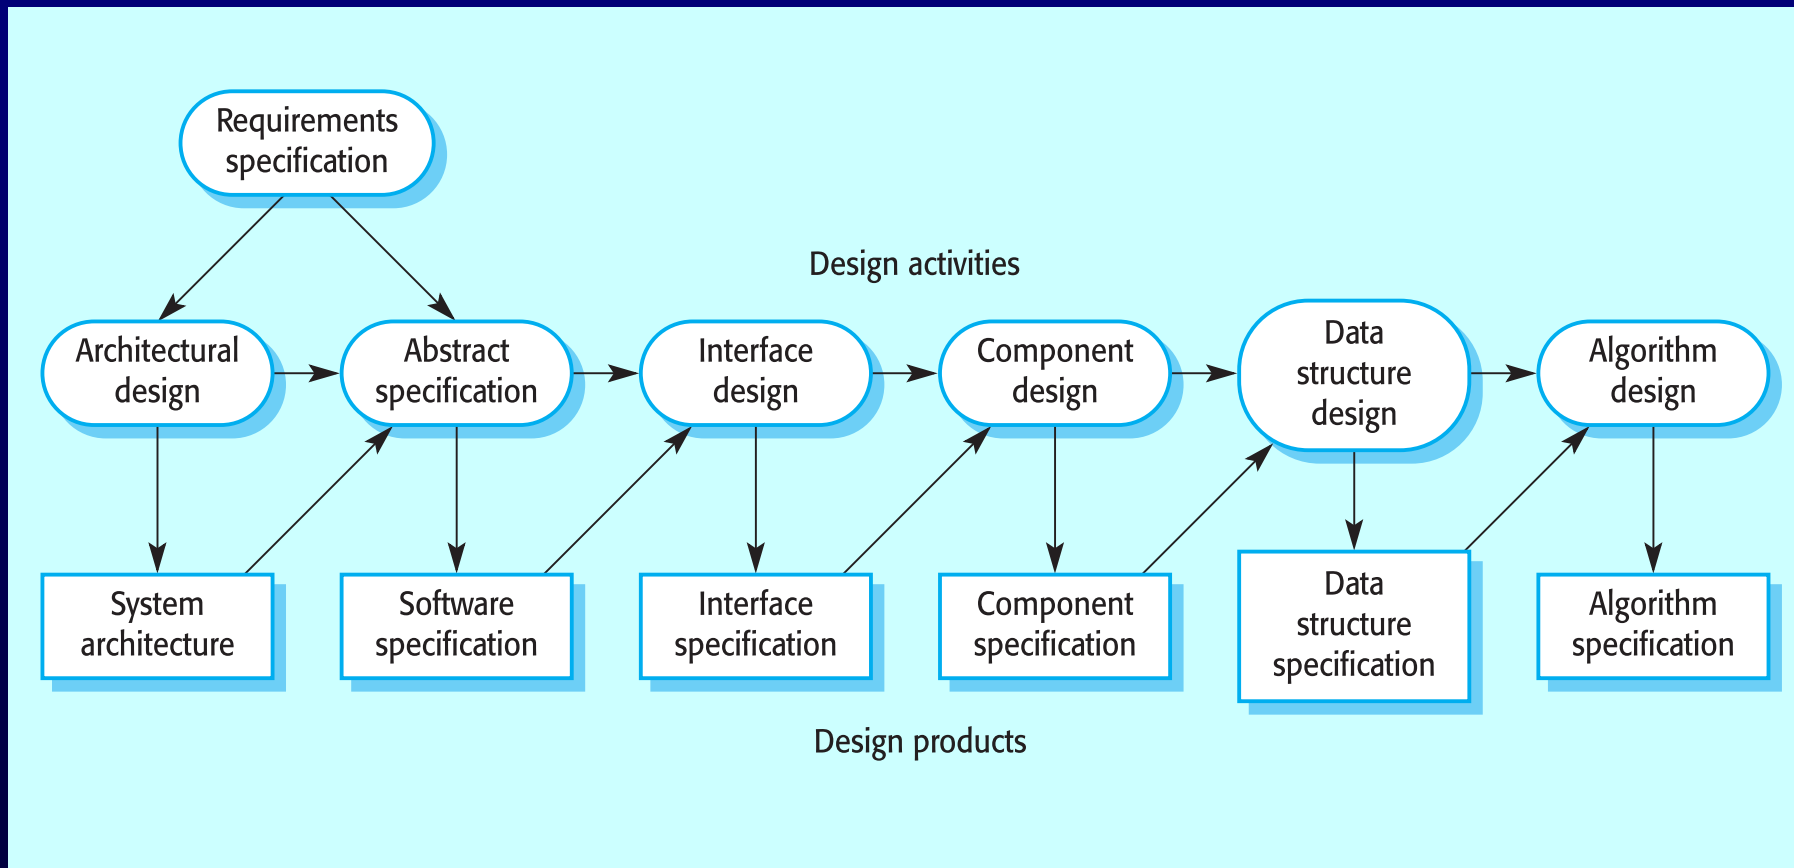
Requirements specification

Design activities

Architectural design

Abstract specification

Interface design

Component design

Data structure design

Algorithm design

System architecture

Software specification

Interface specification

Component specification

Data structure specification

Algorithm specification

Design products